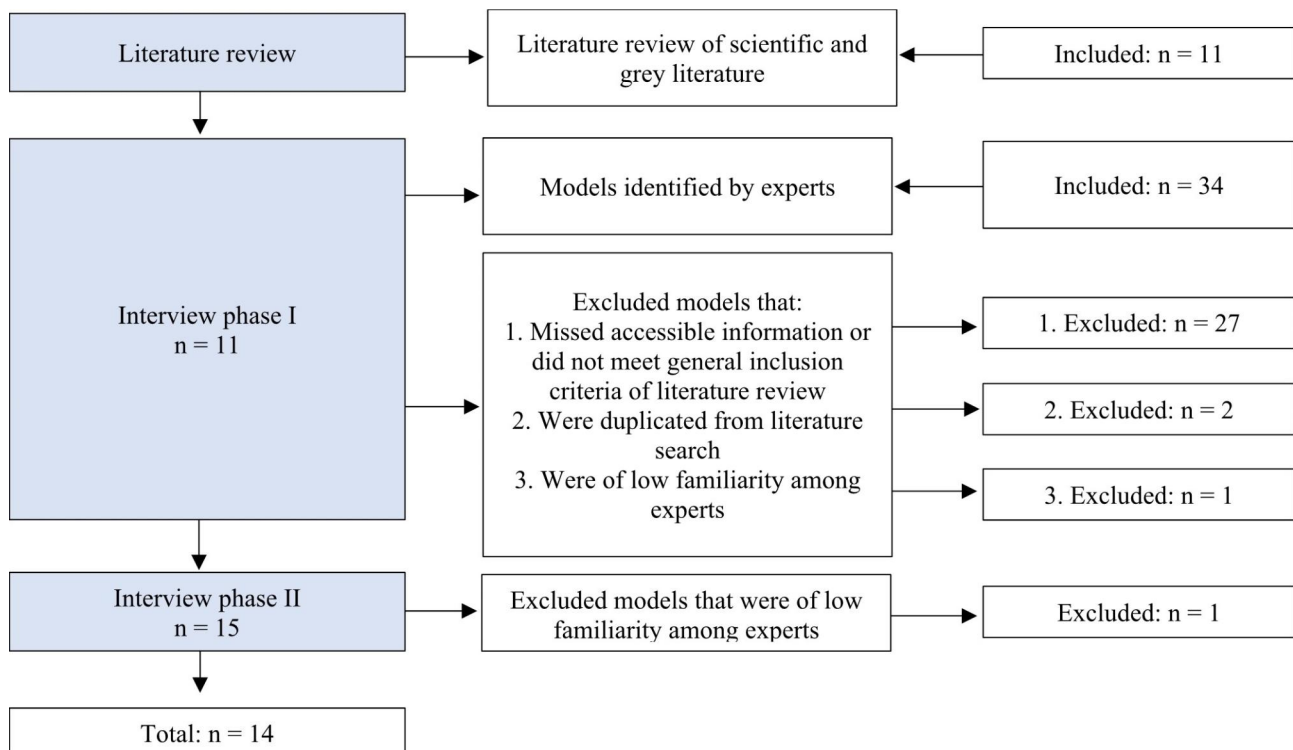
Literature review

Literature review of scientific and grey literature

Included: n = 11

Interview phase I
n = 11

Models identified by experts

Included: n = 34

Excluded models that:
1. Missed accessible information or did not meet general inclusion criteria of literature review
2. Were duplicated from literature search
3. Were of low familiarity among experts

1. Excluded: n = 27

2. Excluded: n = 2

3. Excluded: n = 1

Interview phase II
n = 15

Excluded models that were of low familiarity among experts

Excluded: n = 1

Total: n = 14